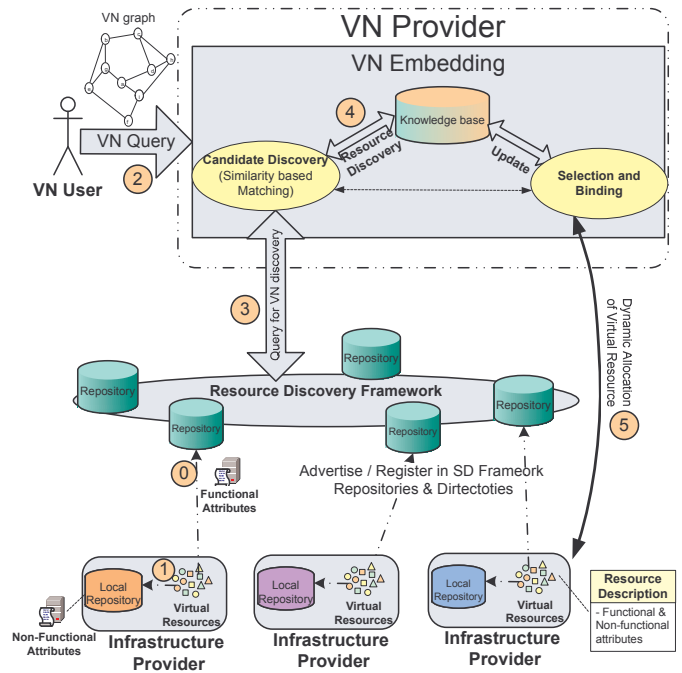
VN graph

VN Provider

VN Embedding

VN User

VN Query

2

4

Knowledge base

Resource Discovery

Update

Candidate Discovery
(Similarity based Matching)

Selection and Binding

3

Query for VN discovery

Dynamic Allocation of Virtual Resource

5

Repository

Repository

Resource Discovery Framework

Repository

Repository

Repository

0

Functional Attributes

Advertise / Register in SD Frameork Repositories & Dirtectoties

1

Local Repository

Virtual Resources

Non-Functional Attributes

Infrastructure Provider

Local Repository

Virtual Resources

Infrastructure Provider

Local Repository

Virtual Resources

Infrastructure Provider

Resource Description

- Functional & Non-functional attributes